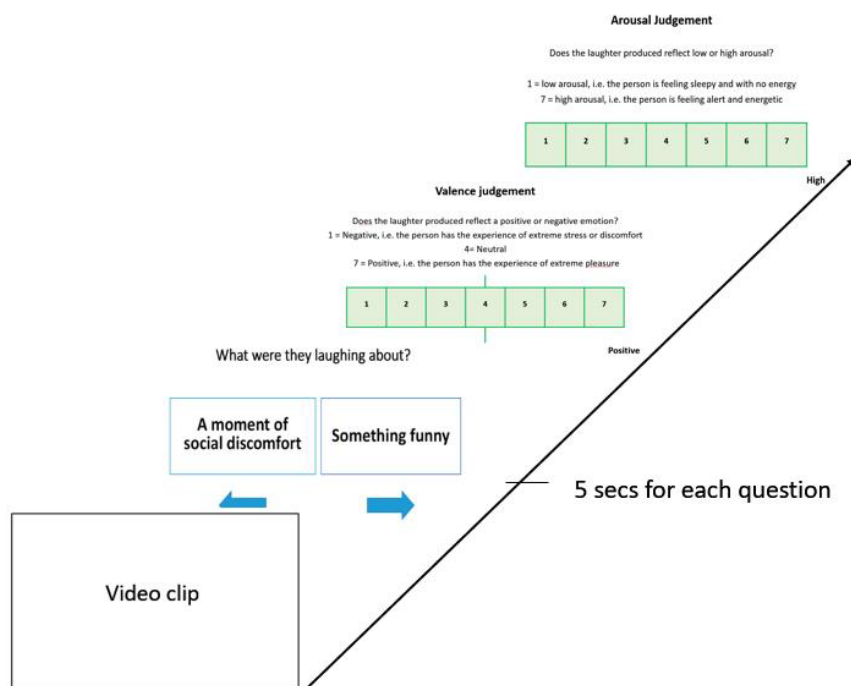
Arousal Judgement

Does the laughter produced reflect low or high arousal?

1 = low arousal, i.e. the person is feeling sleepy and with no energy
7 = high arousal, i.e. the person is feeling alert and energetic

| 1 | 2 | 3 | 4 | 5 | 6 | 7 |
|---|---|---|---|---|---|---|

High

Valence judgement

Does the laughter produced reflect a positive or negative emotion?
1 = Negative, i.e. the person has the experience of extreme stress or discomfort
4= Neutral
7 = Positive, i.e. the person has the experience of extreme pleasure

| 1 | 2 | 3 | 4 | 5 | 6 | 7 |
|---|---|---|---|---|---|---|

Positive

What were they laughing about?

A moment of social discomfort

Something funny

5 secs for each question

Video clip